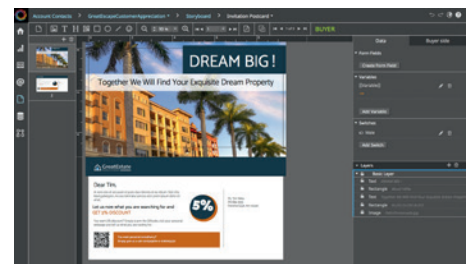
Account Contacts > GreatEscapeCustomerAppreciation > Storyboard > Invitation Postcard

BUYER

DREAM BIG!

Together We Will Find Your Exquisite Dream Property

GreatEstate

Dear Tim,

Let us find what you are searching for and

GET 5% DISCOUNT

5%

Data

Buyer side

Form Fields

Create Form Field

Variables

[Variable]

Add Variable

Switches

Add Switch

Layers

Basic Layer

Text

Rectangle

Text

Rectangle

Image

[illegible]